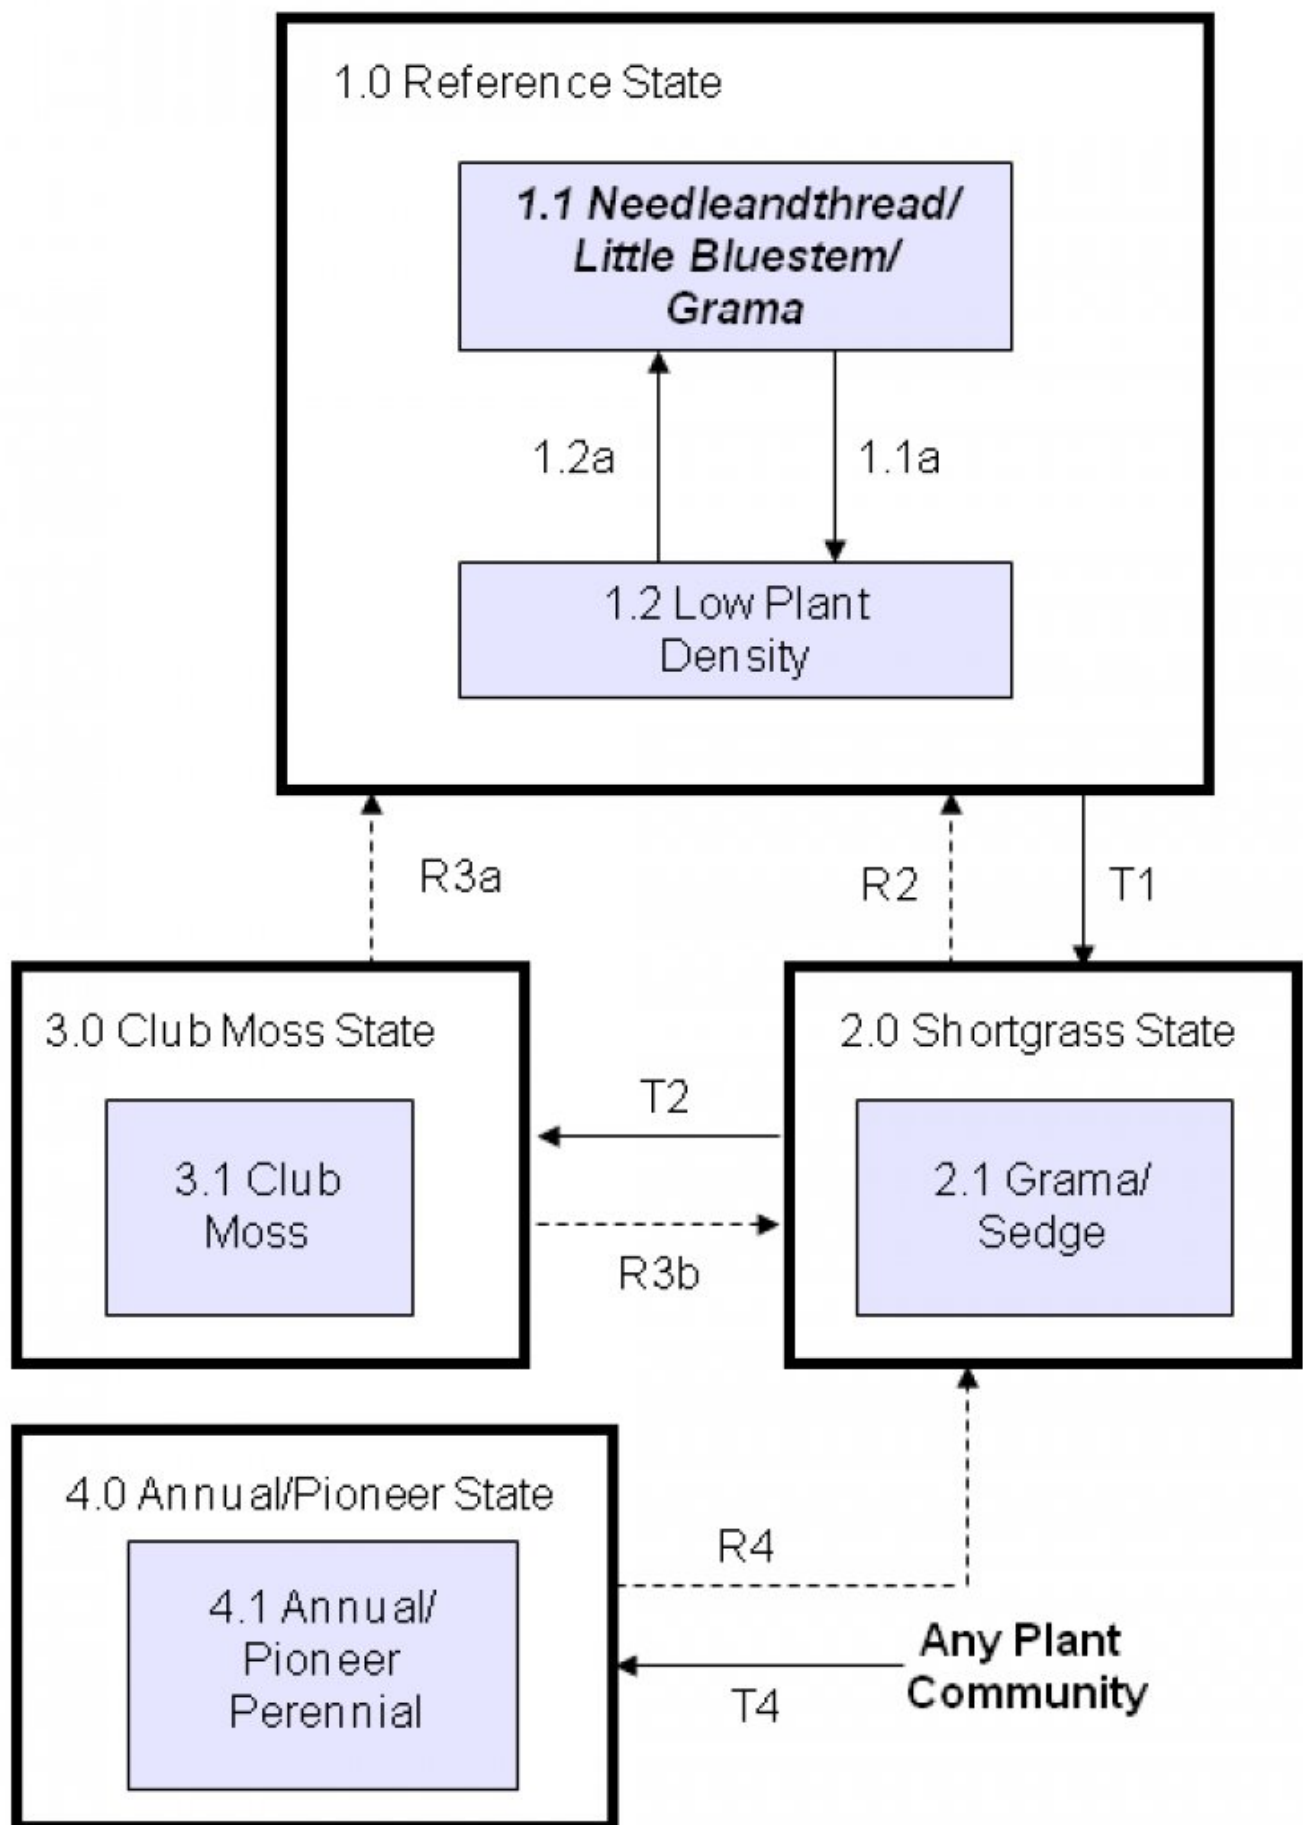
1.0 Reference State

1.1 Needleandthread/ Little Bluestem/ Grama

1.2a

1.1a

1.2 Low Plant Density

R3a

R2

T1

3.0 Club Moss State

3.1 Club Moss

T2

R3b

2.0 Shortgrass State

2.1 Grama/ Sedge

4.0 Annual/Pioneer State

4.1 Annual/ Pioneer Perennial

R4

T4

Any Plant Community